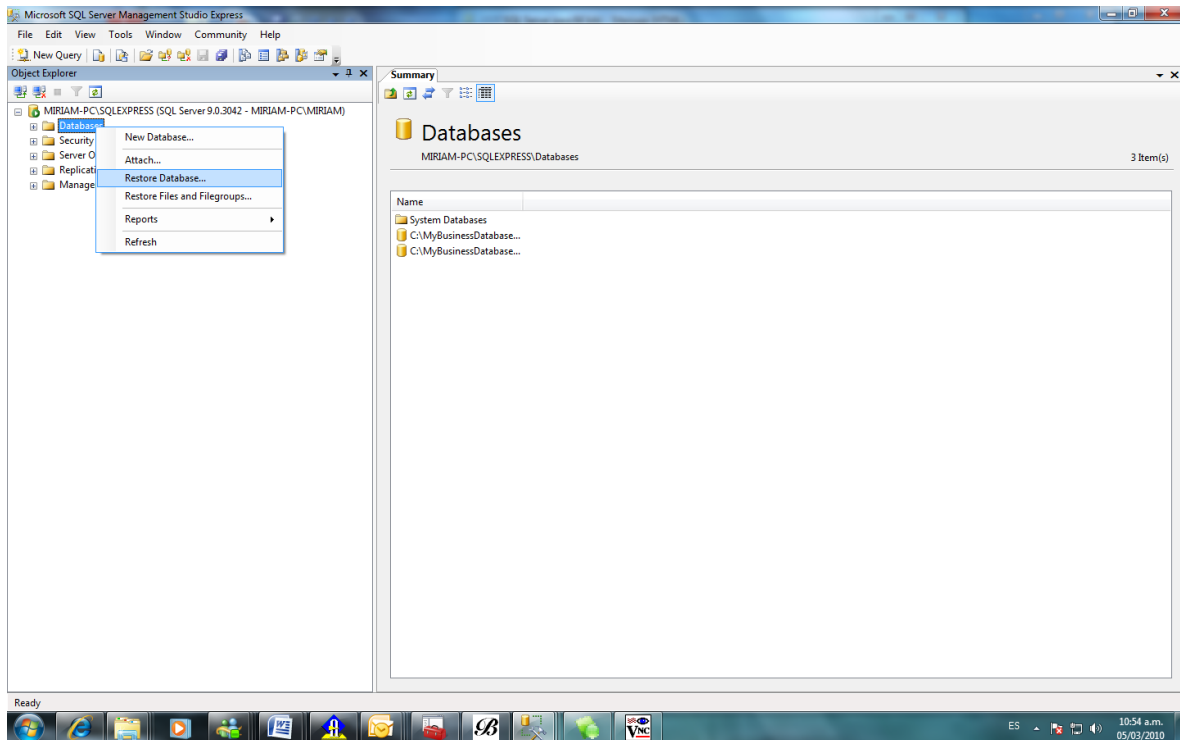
Microsoft SQL Server Management Studio Express

File Edit View Tools Window Community Help

New Query

Object Explorer

MIRIAM-PC\SQLEXPRESS (SQL Server 9.0.3042 - MIRIAM-PC\MIRIAM)

Databases
Security
Server O
Replicati
Manage

New Database...
Attach...
Restore Database...
Restore Files and Filegroups...
Reports
Refresh

Summary

Databases

MIRIAM-PC\SQLEXPRESS\Databases

3 Item(s)

Name

System Databases
C:\MyBusinessDatabase...
C:\MyBusinessDatabase...

Ready

ES

10:54 a.m.
05/03/2010